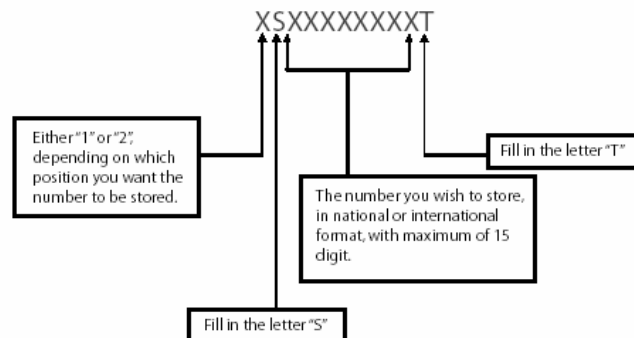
XSXXXXXXXXT

Either "1" or "2", depending on which position you want the number to be stored.

Fill in the letter "T"

The number you wish to store, in national or international format, with maximum of 15 digit.

Fill in the letter "S"